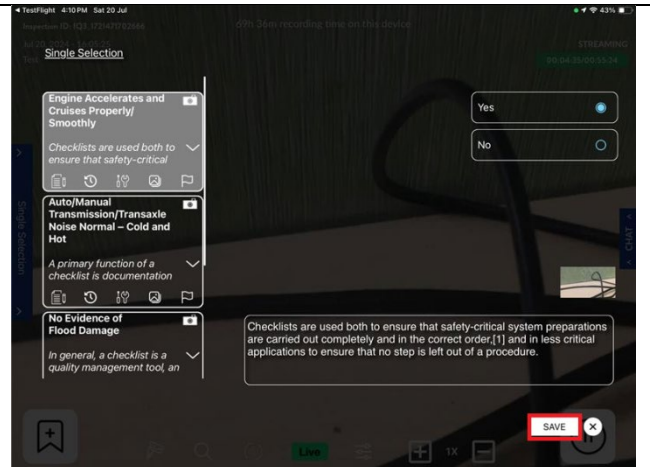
◂ TestFlight 4:10 PM Sat 20 Jul
59h 36m recording time on this device
43%
Inspection ID: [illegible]
STREAMING
Single Selection
00:04:35/00:55:34

Engine Accelerates and Cruises Properly/ Smoothly

Checklists are used both to ensure that safety-critical

Auto/Manual Transmission/Transaxle Noise Normal – Cold and Hot

A primary function of a checklist is documentation

No Evidence of Flood Damage

In general, a checklist is a quality management tool, an

Yes
No

Single Selection
CHAT

Checklists are used both to ensure that safety-critical system preparations are carried out completely and in the correct order,[1] and in less critical applications to ensure that no step is left out of a procedure.

Live
1X
SAVE